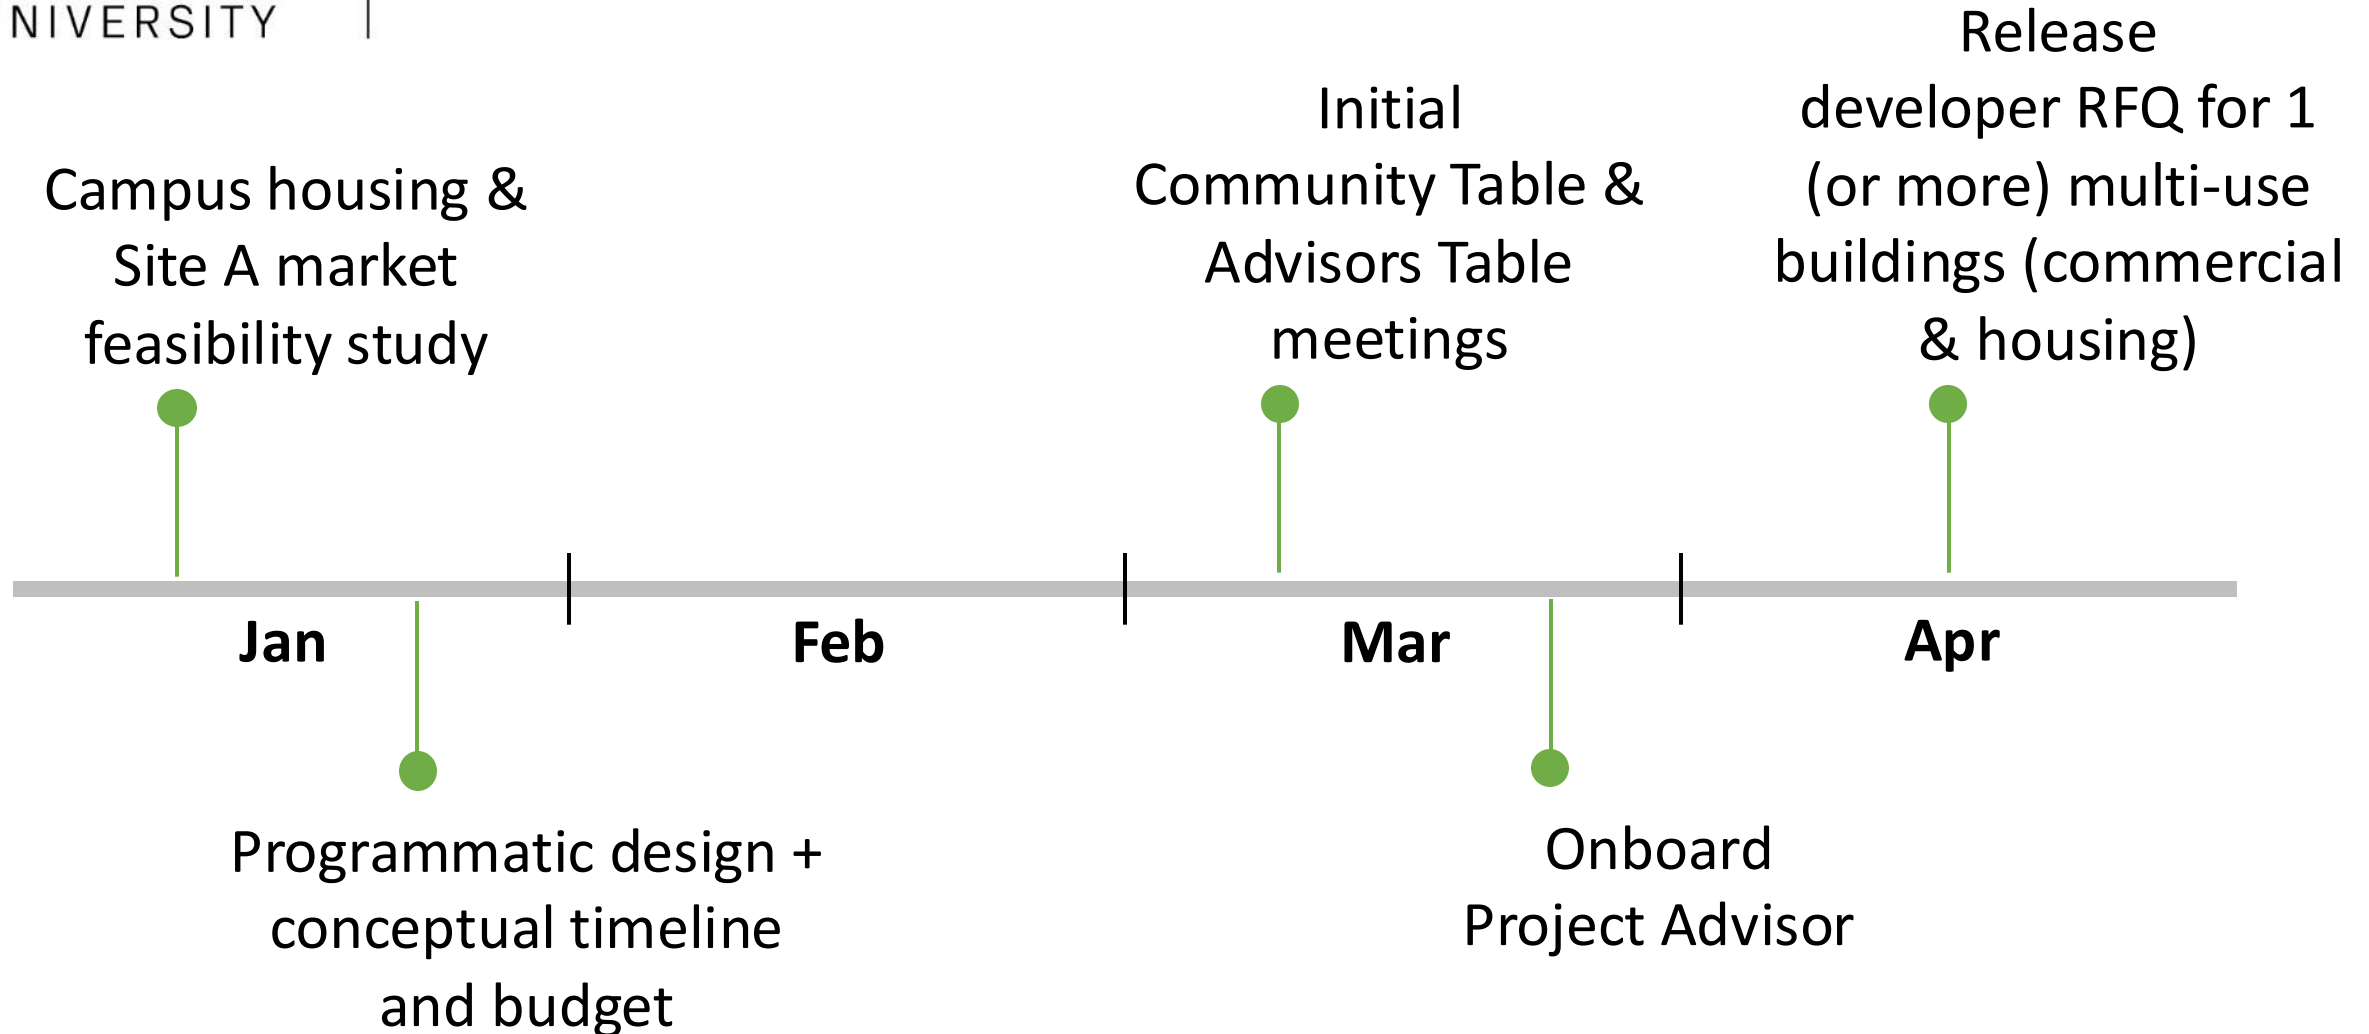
NIVERSITY

Campus housing & Site A market feasibility study

Initial Community Table & Advisors Table meetings

Release developer RFQ for 1 (or more) multi-use buildings (commercial & housing)

Jan

Feb

Mar

Apr

Programmatic design + conceptual timeline and budget

Onboard Project Advisor